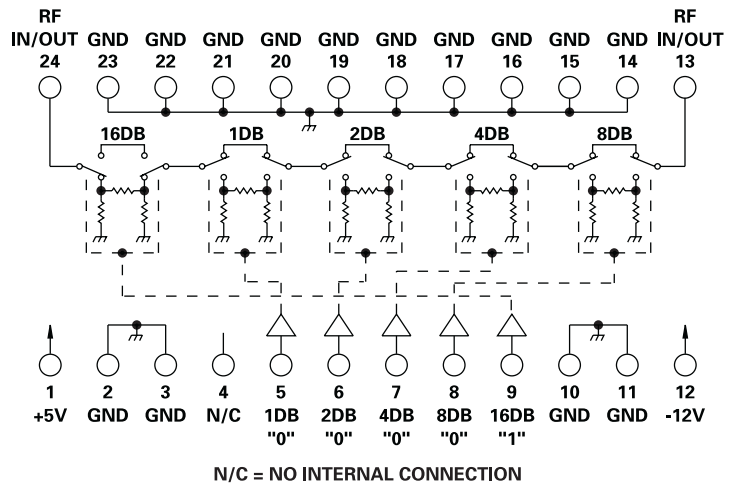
RF IN/OUT 24
GND 23
GND 22
GND 21
GND 20
GND 19
GND 18
GND 17
GND 16
GND 15
GND 14
RF IN/OUT 13

16DB
1DB
2DB
4DB
8DB

1 +5V
2 GND
3 GND
4 N/C
5 1DB "0"
6 2DB "0"
7 4DB "0"
8 8DB "0"
9 16DB "1"
10 GND
11 GND
12 -12V

N/C = NO INTERNAL CONNECTION